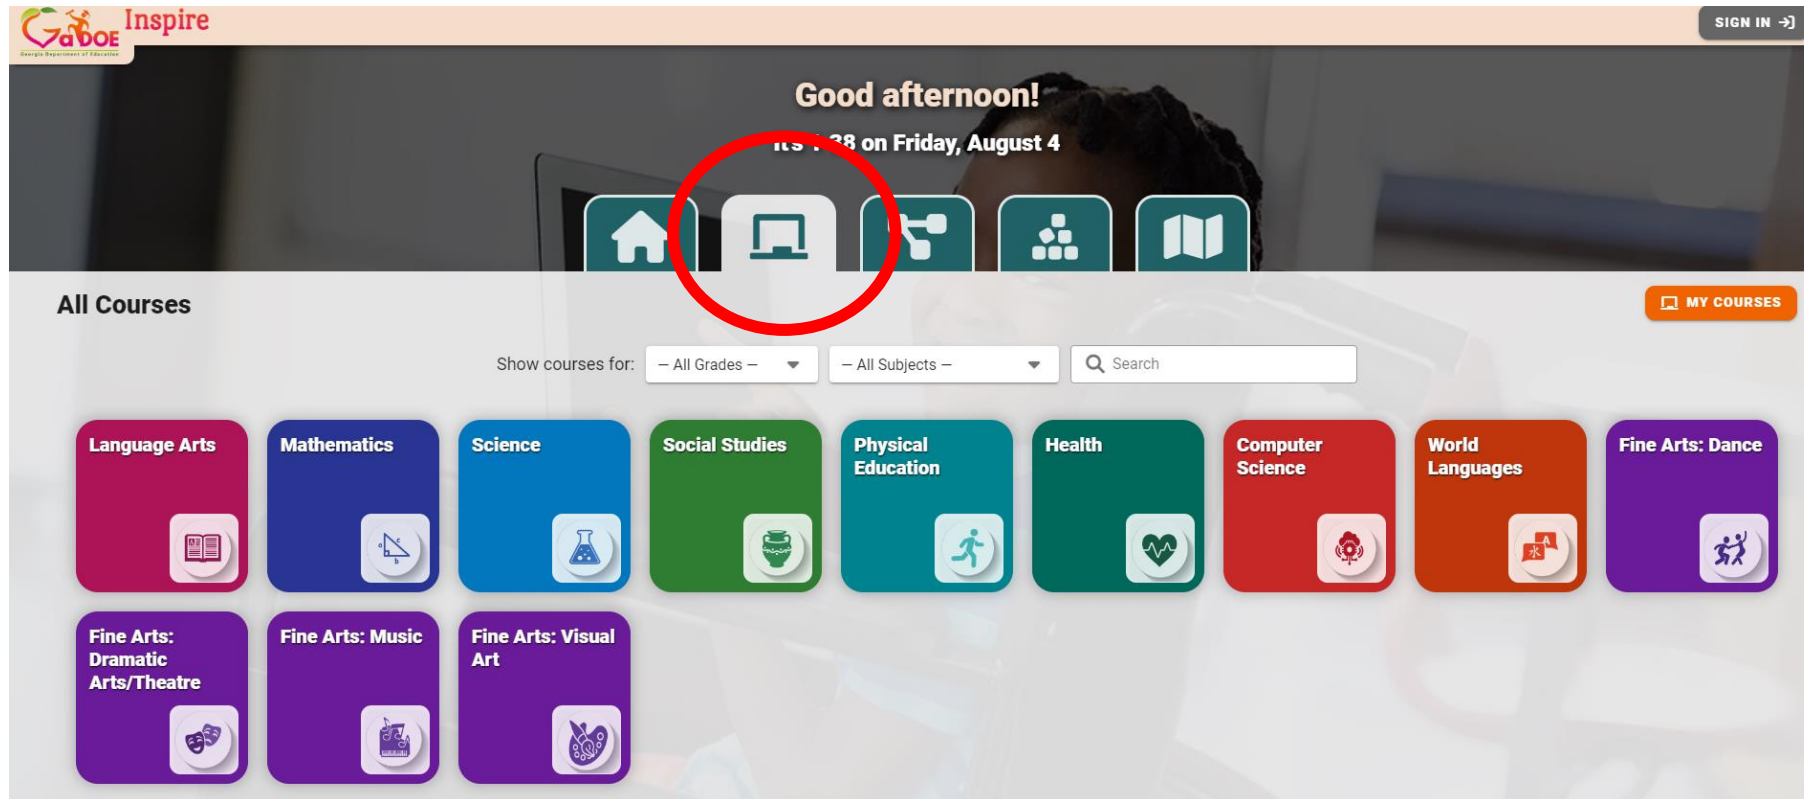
GaDOE Georgia Department of Education Inspire

SIGN IN

Good afternoon!

It's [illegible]:38 on Friday, August 4

All Courses

MY COURSES

Show courses for: – All Grades – – All Subjects – Search

Language Arts

Mathematics

Science

Social Studies

Physical Education

Health

Computer Science

World Languages

Fine Arts: Dance

Fine Arts: Dramatic Arts/Theatre

Fine Arts: Music

Fine Arts: Visual Art